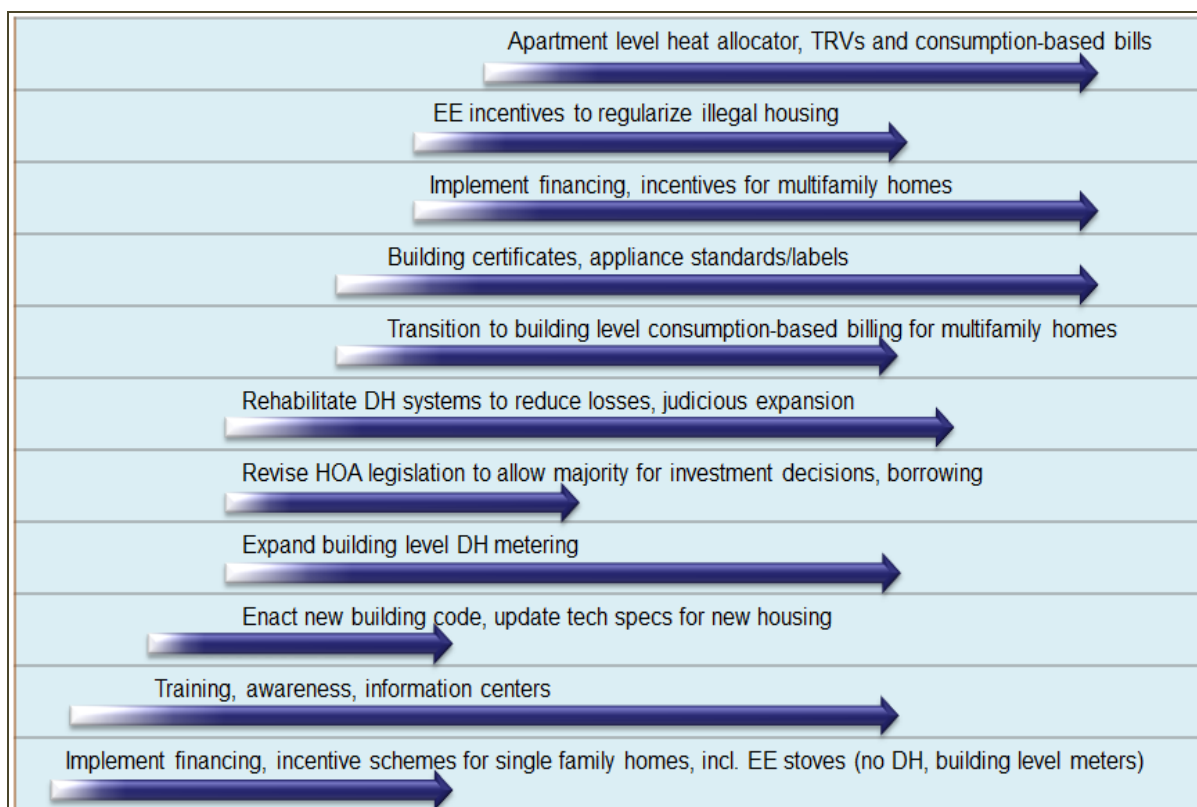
Apartment level heat allocator, TRVs and consumption-based bills

EE incentives to regularize illegal housing

Implement financing, incentives for multifamily homes

Building certificates, appliance standards/labels

Transition to building level consumption-based billing for multifamily homes

Rehabilitate DH systems to reduce losses, judicious expansion

Revise HOA legislation to allow majority for investment decisions, borrowing

Expand building level DH metering

Enact new building code, update tech specs for new housing

Training, awareness, information centers

Implement financing, incentive schemes for single family homes, incl. EE stoves (no DH, building level meters)